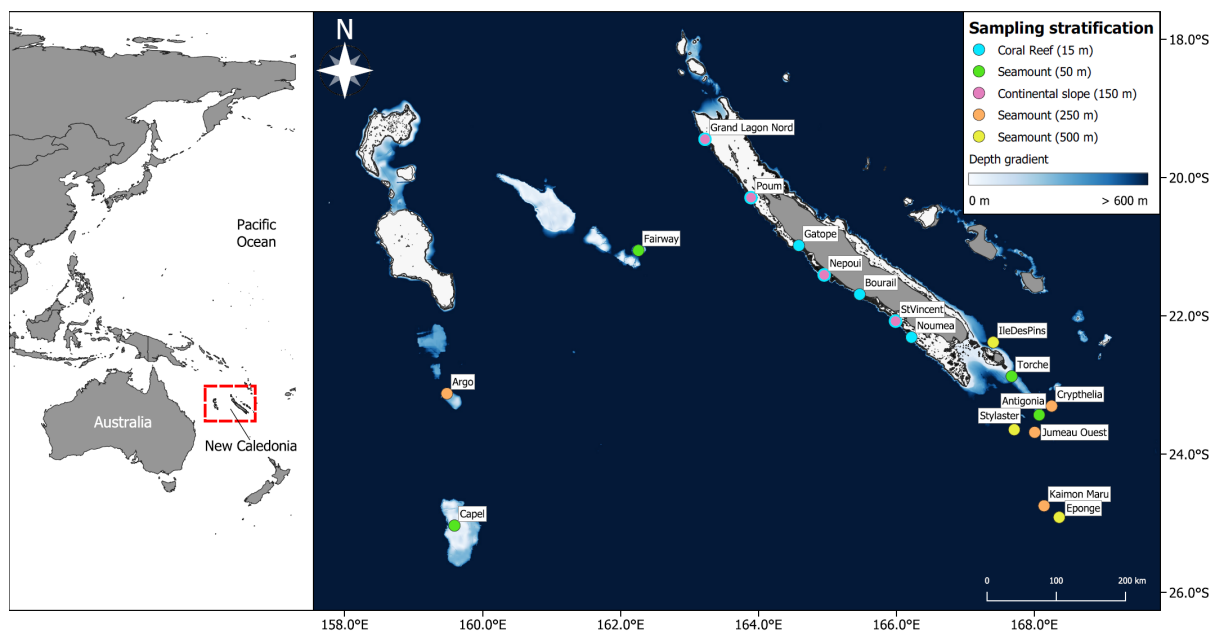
Pacific Ocean

Australia

New Caledonia

N

Sampling stratification
Coral Reef (15 m)
Seamount (50 m)
Continental slope (150 m)
Seamount (250 m)
Seamount (500 m)
Depth gradient
0 m
> 600 m

Grand Lagon Nord
Poum
Fairway
Gatope
Nepoui
Bourail
StVincent
Noumea
IleDesPins
Torche
Argo
Crypthelia
Antigonia
Stylaster
Jumeau Ouest
Kaimon Maru
Eponge
Capel

0
100
200 km

18.0°S
20.0°S
22.0°S
24.0°S
26.0°S

158.0°E
160.0°E
162.0°E
164.0°E
166.0°E
168.0°E